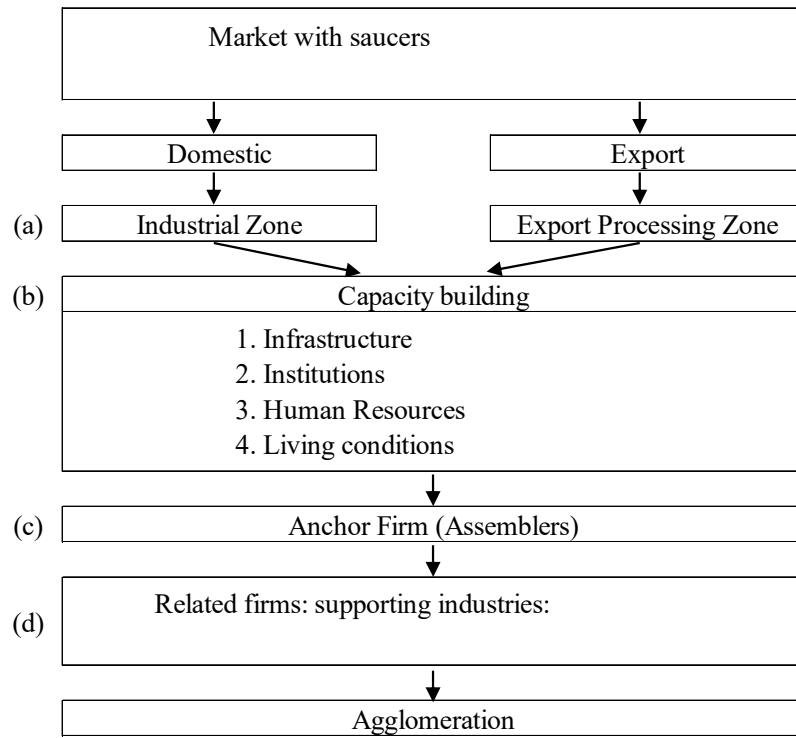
Market with saucers

Domestic

Export

(a) Industrial Zone

Export Processing Zone

(b) Capacity building

1. Infrastructure
2. Institutions
3. Human Resources
4. Living conditions

(c) Anchor Firm (Assemblers)

(d) Related firms: supporting industries:

Agglomeration